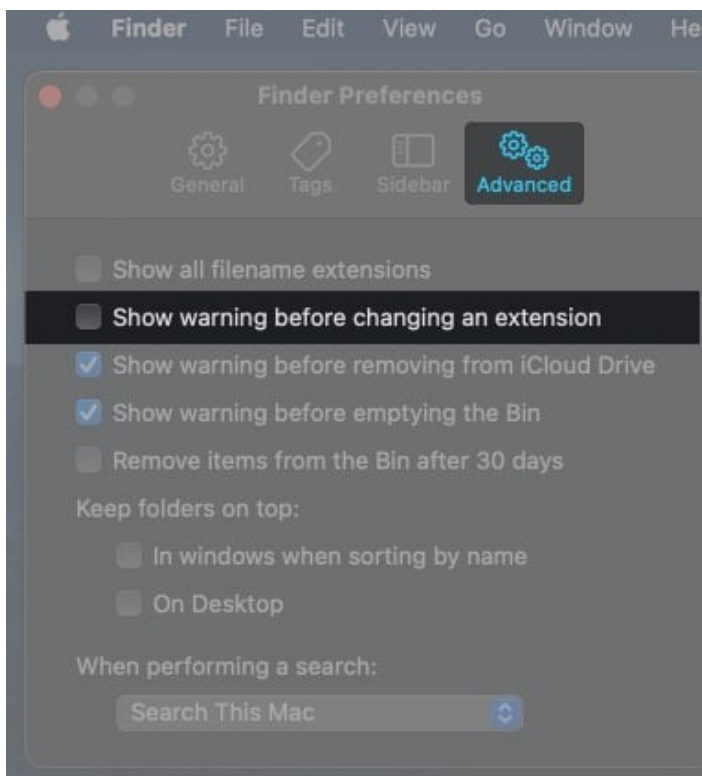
Finder File Edit View Go Window He

Finder Preferences

General Tags Sidebar Advanced

Show all filename extensions

Show warning before changing an extension

Show warning before removing from iCloud Drive

Show warning before emptying the Bin

Remove items from the Bin after 30 days

Keep folders on top:

In windows when sorting by name

On Desktop

When performing a search:

Search This Mac